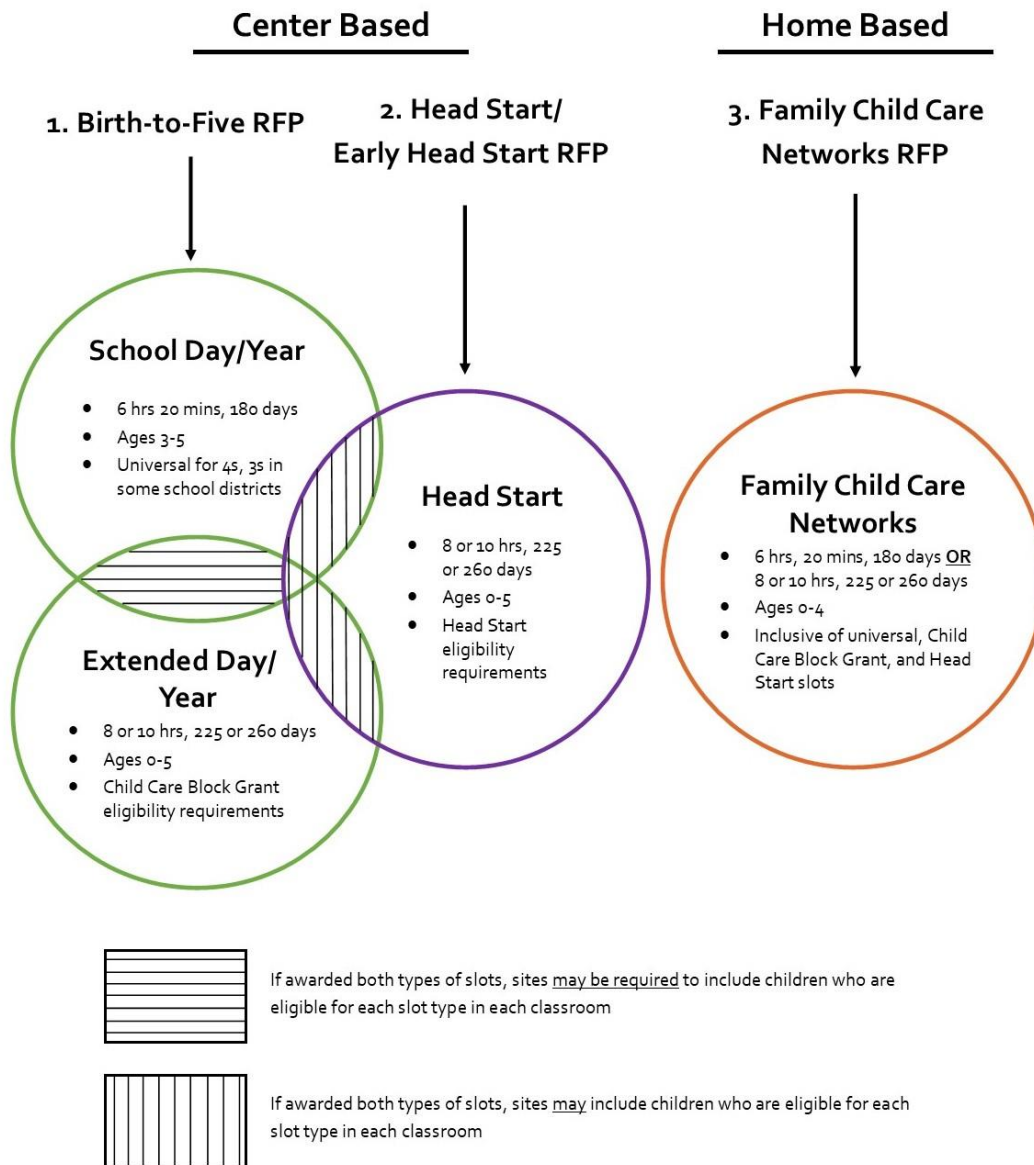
Center Based

Home Based

1. Birth-to-Five RFP

2. Head Start/ Early Head Start RFP

3. Family Child Care Networks RFP

School Day/Year

- 6 hrs 20 mins, 180 days
- Ages 3-5
- Universal for 4s, 3s in some school districts

Head Start

- 8 or 10 hrs, 225 or 260 days
- Ages 0-5
- Head Start eligibility requirements

Extended Day/ Year

- 8 or 10 hrs, 225 or 260 days
- Ages 0-5
- Child Care Block Grant eligibility requirements

Family Child Care Networks

- 6 hrs, 20 mins, 180 days OR 8 or 10 hrs, 225 or 260 days
- Ages 0-4
- Inclusive of universal, Child Care Block Grant, and Head Start slots

If awarded both types of slots, sites may be required to include children who are eligible for each slot type in each classroom

If awarded both types of slots, sites may include children who are eligible for each slot type in each classroom